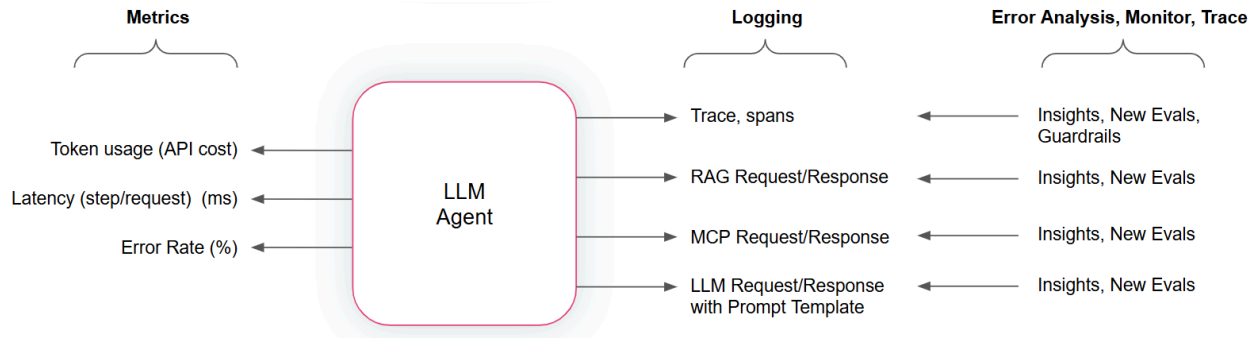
Metrics

Logging

Error Analysis, Monitor, Trace

Token usage (API cost)

Latency (step/request) (ms)

Error Rate (%)

LLM Agent

Trace, spans

RAG Request/Response

MCP Request/Response

LLM Request/Response with Prompt Template

Insights, New Evals, Guardrails

Insights, New Evals

Insights, New Evals

Insights, New Evals